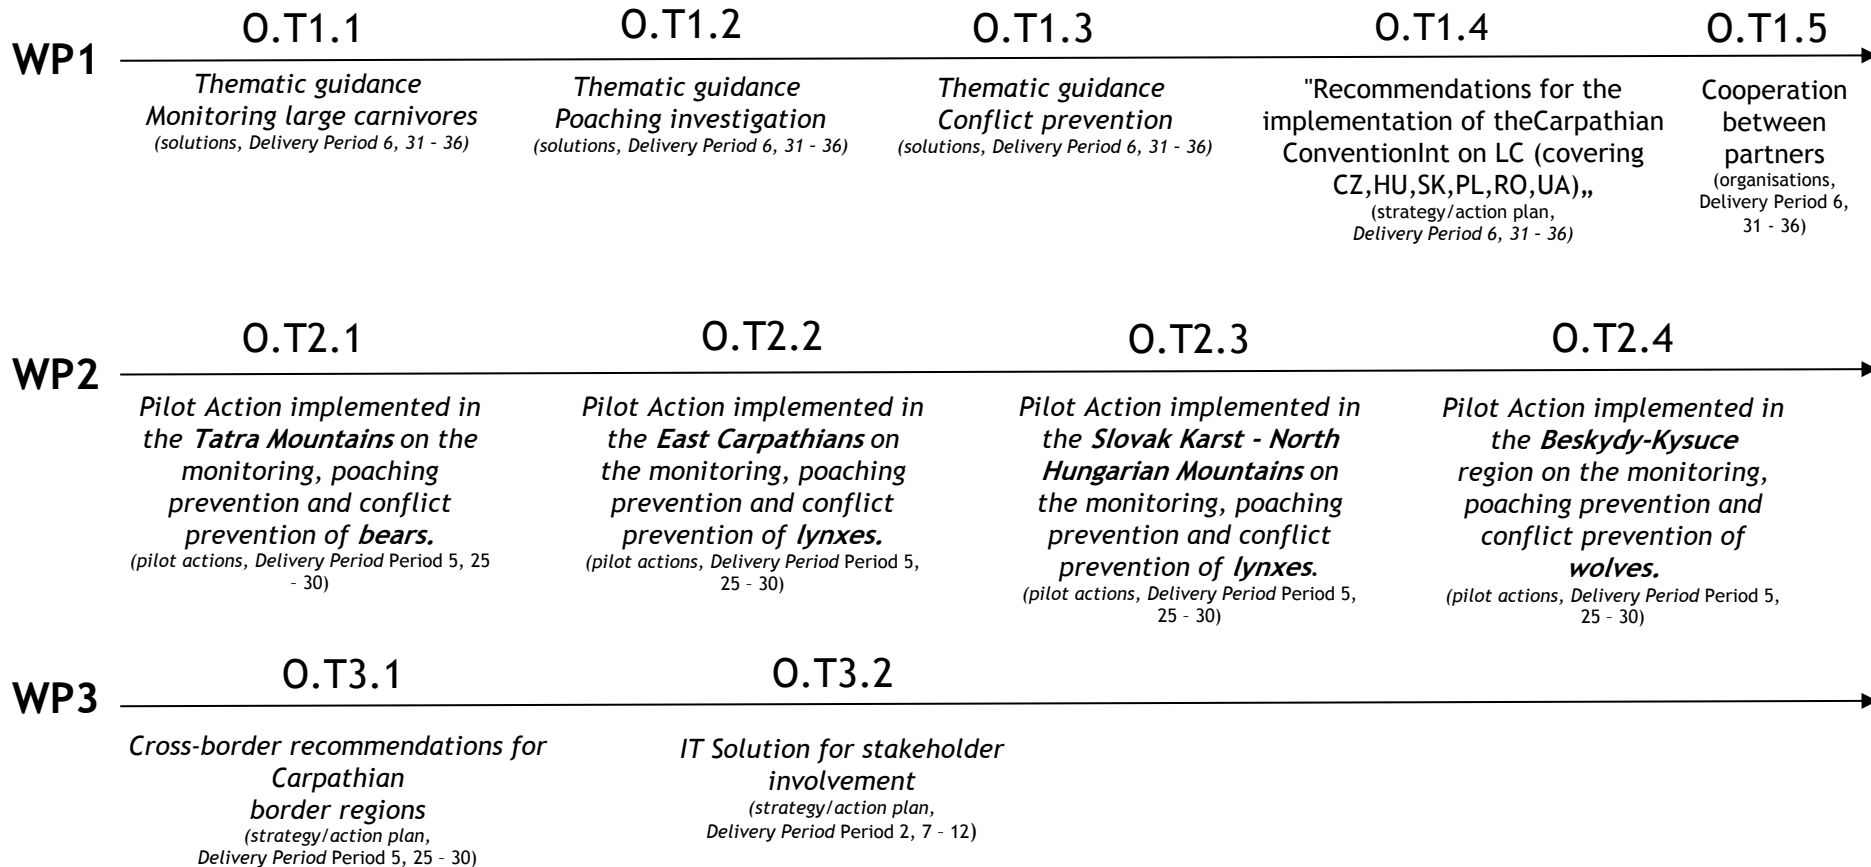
WP1

O.T1.1
Thematic guidance
Monitoring large carnivores
(solutions, Delivery Period 6, 31 - 36)

O.T1.2
Thematic guidance
Poaching investigation
(solutions, Delivery Period 6, 31 - 36)

O.T1.3
Thematic guidance
Conflict prevention
(solutions, Delivery Period 6, 31 - 36)

O.T1.4
"Recommendations for the implementation of theCarpathian ConventionInt on LC (covering CZ,HU,SK,PL,RO,UA)„
(strategy/action plan, Delivery Period 6, 31 - 36)

O.T1.5
Cooperation between partners
(organisations, Delivery Period 6, 31 - 36)

WP2

O.T2.1
Pilot Action implemented in the **Tatra Mountains** on the monitoring, poaching prevention and conflict prevention of **bears.**
(pilot actions, Delivery Period Period 5, 25 – 30)

O.T2.2
Pilot Action implemented in the **East Carpathians** on the monitoring, poaching prevention and conflict prevention of **lynxes.**
(pilot actions, Delivery Period Period 5, 25 – 30)

O.T2.3
Pilot Action implemented in the **Slovak Karst - North Hungarian Mountains** on the monitoring, poaching prevention and conflict prevention of **lynxes.**
(pilot actions, Delivery Period Period 5, 25 – 30)

O.T2.4
Pilot Action implemented in the **Beskydy-Kysuce** region on the monitoring, poaching prevention and conflict prevention of **wolves.**
(pilot actions, Delivery Period Period 5, 25 – 30)

WP3

O.T3.1
Cross-border recommendations for Carpathian border regions
(strategy/action plan, Delivery Period Period 5, 25 – 30)

O.T3.2
IT Solution for stakeholder involvement
(strategy/action plan, Delivery Period Period 2, 7 – 12)